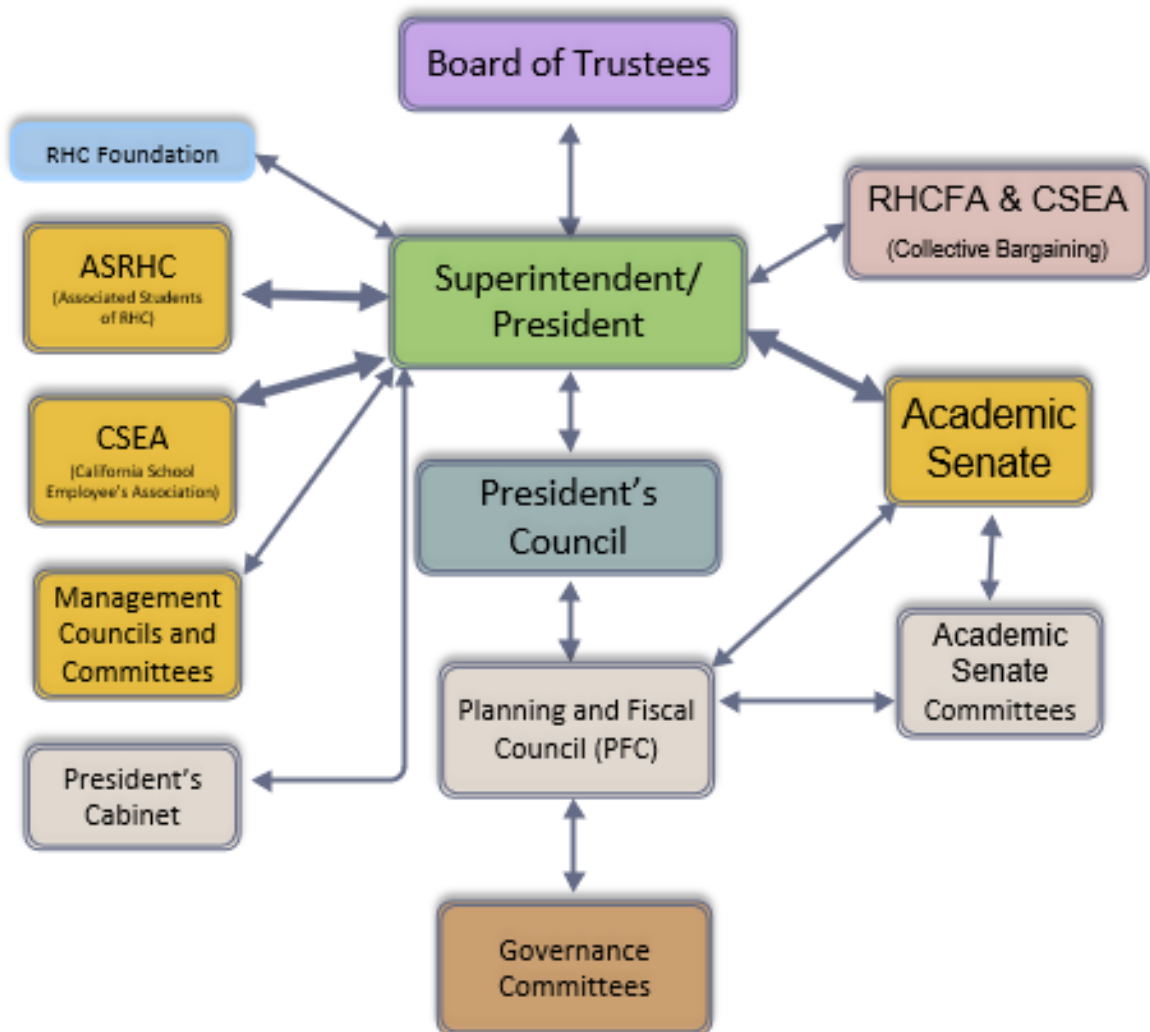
Board of Trustees

RHC Foundation

RHCFA & CSEA
(Collective Bargaining)

ASRHC
(Associated Students of RHC)

Superintendent/ President

CSEA
(California School Employee's Association)

Academic Senate

President's Council

Management Councils and Committees

Academic Senate Committees

Planning and Fiscal Council (PFC)

President's Cabinet

Governance Committees